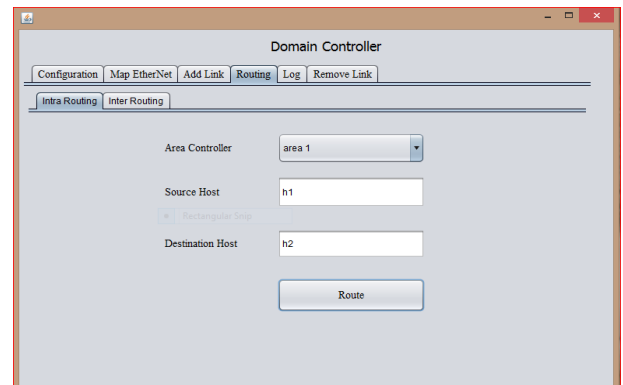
Domain Controller

Configuration | Map EtherNet | Add Link | Routing | Log | Remove Link

Intra Routing | Inter Routing

Area Controller area 1

Source Host h1

Rectangular Snip

Destination Host h2

Route